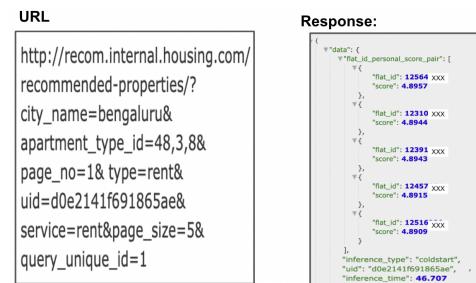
URL

http://recom.internal.housing.com/recommended-properties/?city_name=bengaluru&apartment_type_id=48,3,8&page_no=1& type=rent&uid=d0e2141f691865ae&service=rent&page_size=5&query_unique_id=1

Response:

{
"data": {
"flat_id_personal_score_pair": [
{
"flat_id": 12564 XXX
"score": 4.8957
},
{
"flat_id": 12310 XXX
"score": 4.8944
},
{
"flat_id": 12391 XXX
"score": 4.8943
},
{
"flat_id": 12457 XXX
"score": 4.8915
},
{
"flat_id": 12516 XXX
"score": 4.8909
}
],
"inference_type": "coldstart",
"uid": "d0e2141f691865ae",
"inference_time": 46.707